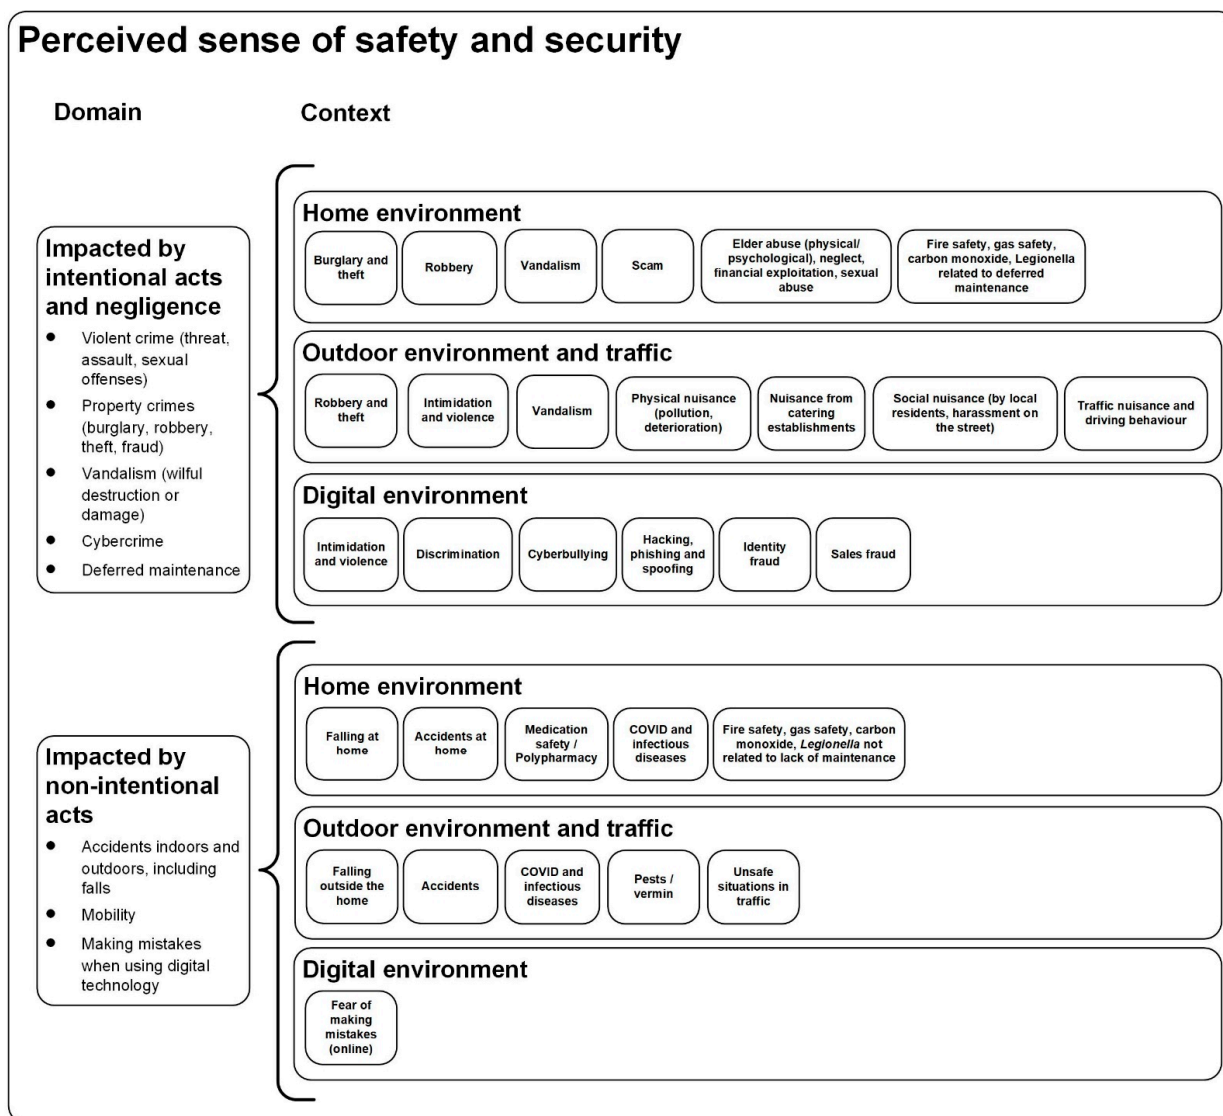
Perceived sense of safety and security

Domain

Context

Impacted by intentional acts and negligence

- Violent crime (threat, assault, sexual offenses)
- Property crimes (burglary, robbery, theft, fraud)
- Vandalism (wilful destruction or damage)
- Cybercrime
- Deferred maintenance

Home environment

Burglary and theft

Robbery

Vandalism

Scam

Elder abuse (physical/ psychological), neglect, financial exploitation, sexual abuse

Fire safety, gas safety, carbon monoxide, Legionella related to deferred maintenance

Outdoor environment and traffic

Robbery and theft

Intimidation and violence

Vandalism

Physical nuisance (pollution, deterioration)

Nuisance from catering establishments

Social nuisance (by local residents, harassment on the street)

Traffic nuisance and driving behaviour

Digital environment

Intimidation and violence

Discrimination

Cyberbullying

Hacking, phishing and spoofing

Identity fraud

Sales fraud

Impacted by non-intentional acts

- Accidents indoors and outdoors, including falls
- Mobility
- Making mistakes when using digital technology

Home environment

Falling at home

Accidents at home

Medication safety / Polypharmacy

COVID and infectious diseases

Fire safety, gas safety, carbon monoxide, *Legionella* not related to lack of maintenance

Outdoor environment and traffic

Falling outside the home

Accidents

COVID and infectious diseases

Pests / vermin

Unsafe situations in traffic

Digital environment

Fear of making mistakes (online)